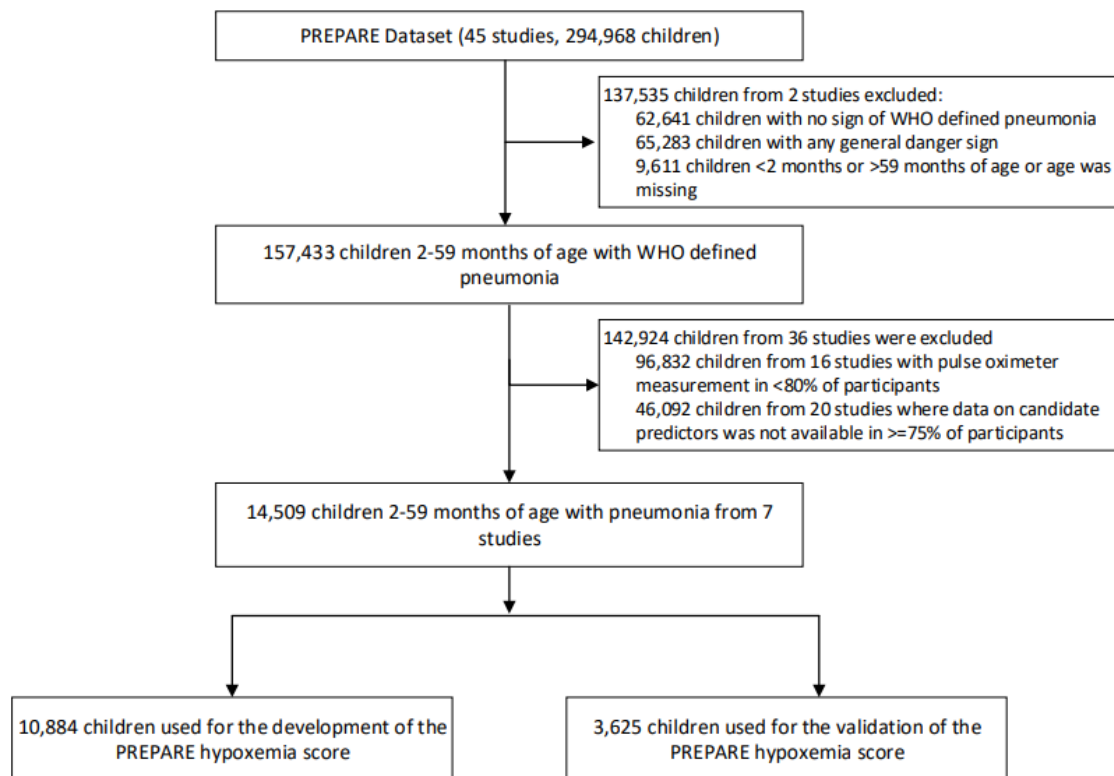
PREPARE Dataset (45 studies, 294,968 children)

137,535 children from 2 studies excluded:
62,641 children with no sign of WHO defined pneumonia
65,283 children with any general danger sign
9,611 children <2 months or >59 months of age or age was missing

157,433 children 2-59 months of age with WHO defined pneumonia

142,924 children from 36 studies were excluded
96,832 children from 16 studies with pulse oximeter measurement in <80% of participants
46,092 children from 20 studies where data on candidate predictors was not available in >=75% of participants

14,509 children 2-59 months of age with pneumonia from 7 studies

10,884 children used for the development of the PREPARE hypoxemia score

3,625 children used for the validation of the PREPARE hypoxemia score